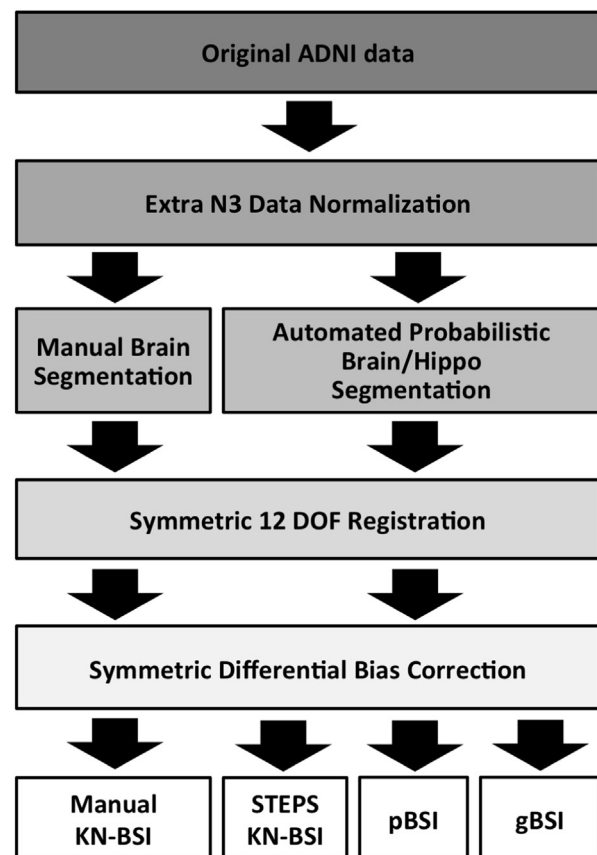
Original ADNI data

Extra N3 Data Normalization

Manual Brain Segmentation

Automated Probabilistic Brain/Hippo Segmentation

Symmetric 12 DOF Registration

Symmetric Differential Bias Correction

Manual KN-BSI

STEPS KN-BSI

pBSI

gBSI